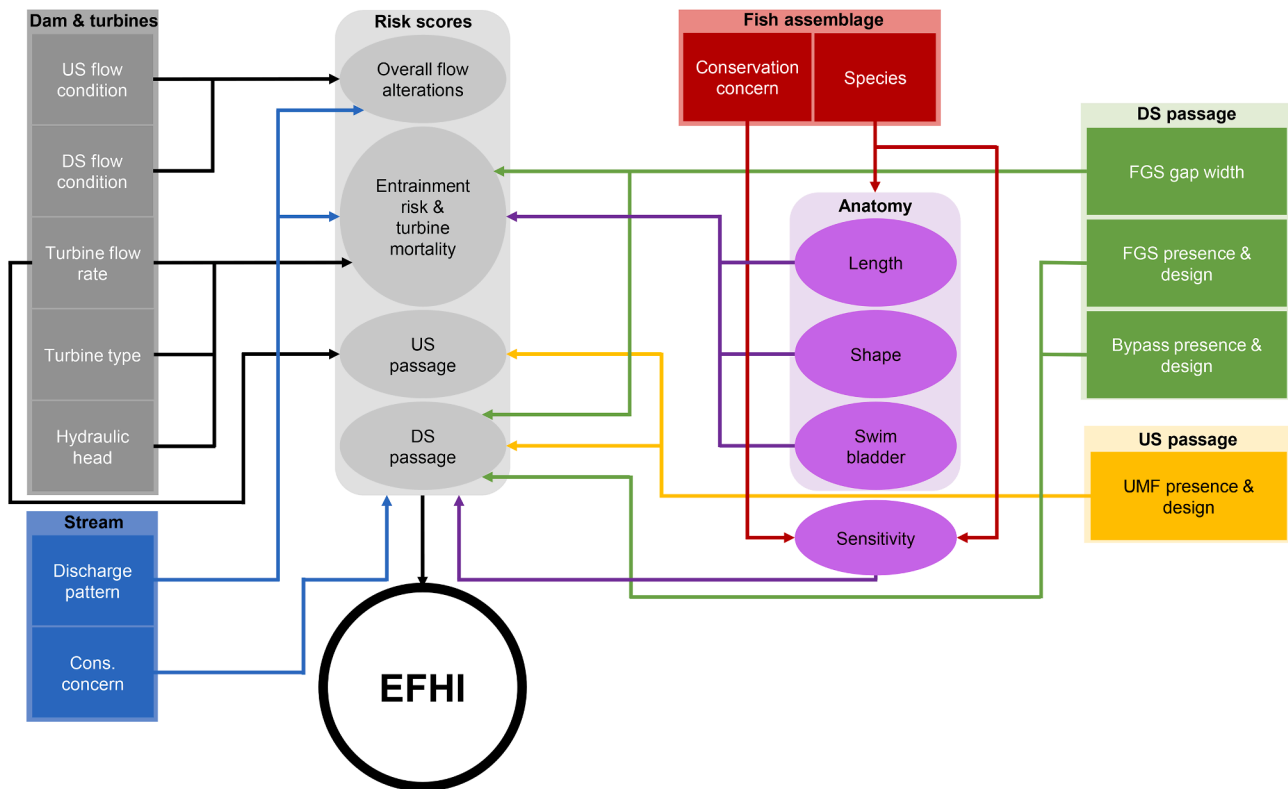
Dam & turbines
US flow condition
DS flow condition
Turbine flow rate
Turbine type
Hydraulic head

Stream
Discharge pattern
Cons. concern

Risk scores
Overall flow alterations
Entrainment risk & turbine mortality
US passage
DS passage

EFHI

Fish assemblage
Conservation concern
Species

Anatomy
Length
Shape
Swim bladder
Sensitivity

DS passage
FGS gap width
FGS presence & design
Bypass presence & design

US passage
UMF presence & design